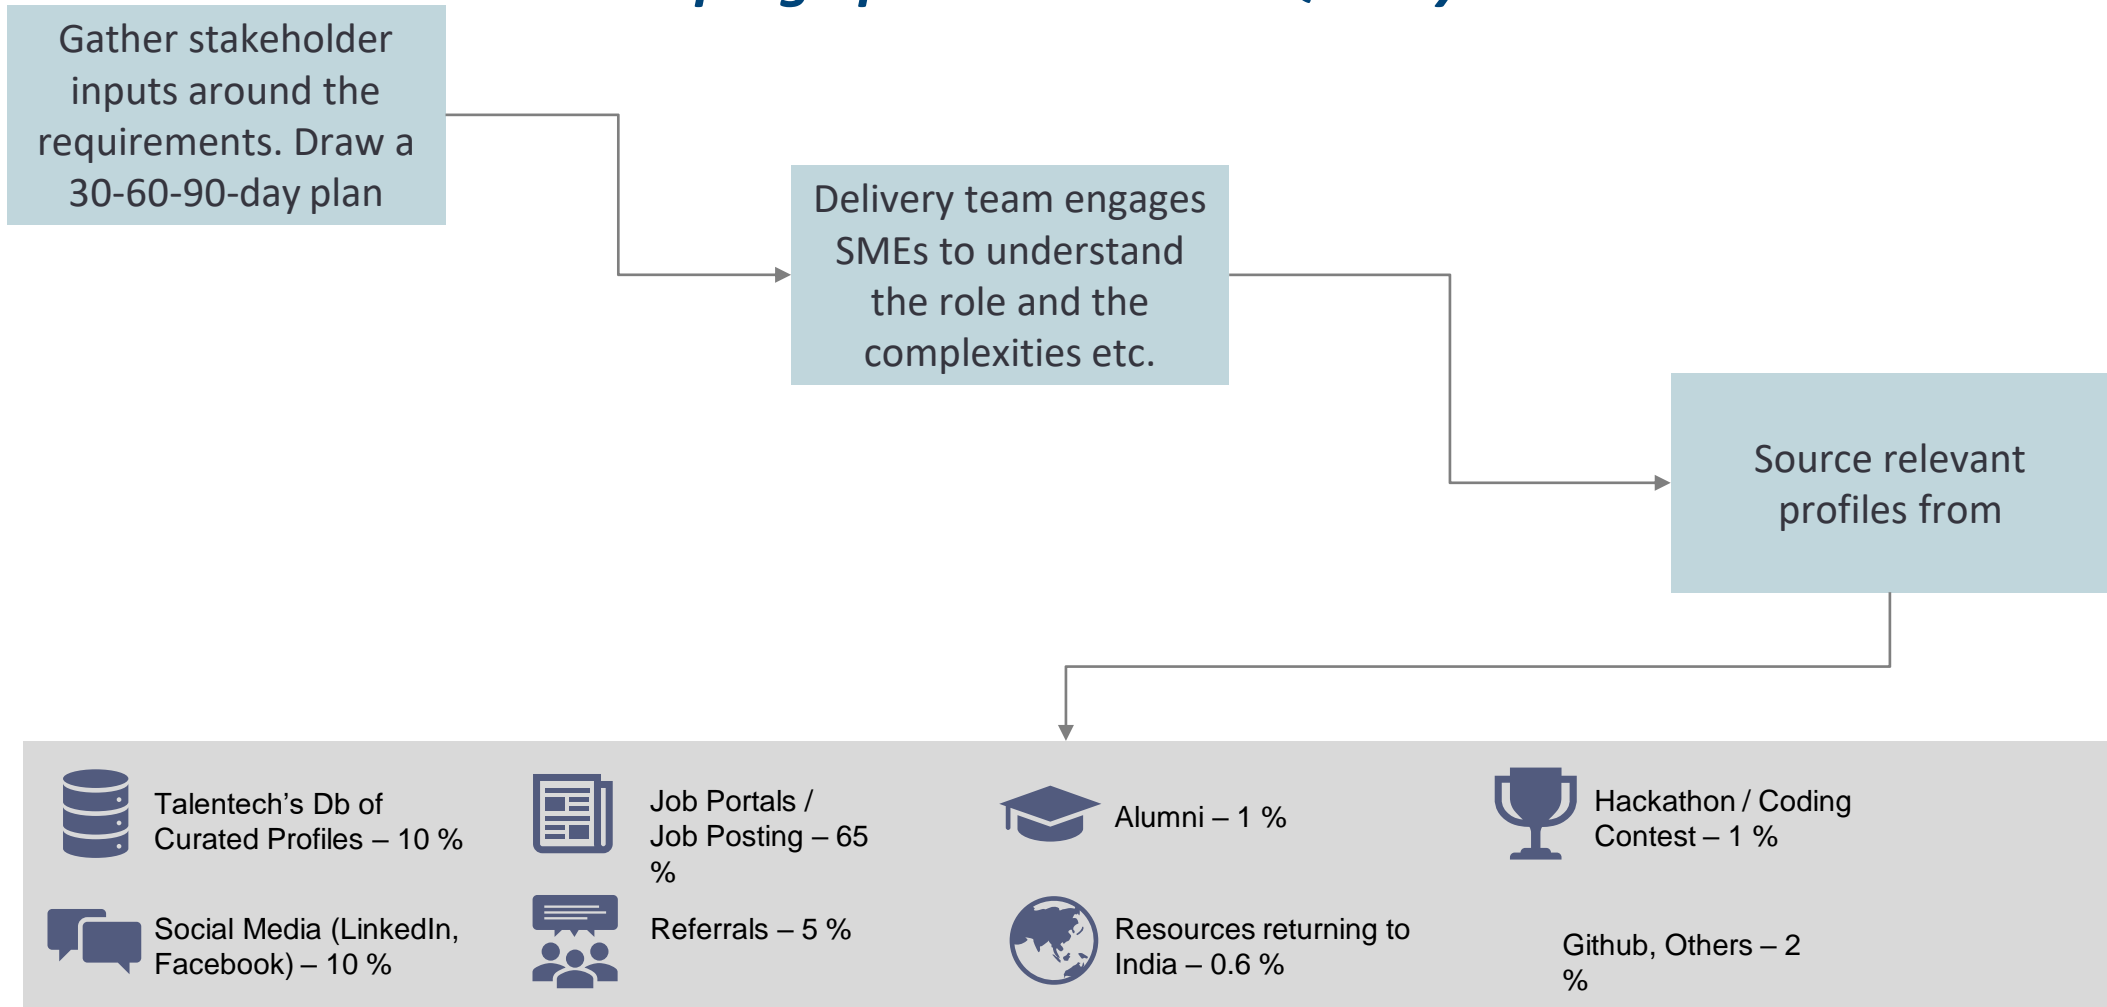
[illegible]

Gather stakeholder inputs around the requirements. Draw a 30-60-90-day plan

Delivery team engages SMEs to understand the role and the complexities etc.

Source relevant profiles from

Talentech's Db of Curated Profiles – 10 %

Job Portals / Job Posting – 65 %

Alumni – 1 %

Hackathon / Coding Contest – 1 %

Social Media (LinkedIn, Facebook) – 10 %

Referrals – 5 %

Resources returning to India – 0.6 %

Github, Others – 2 %